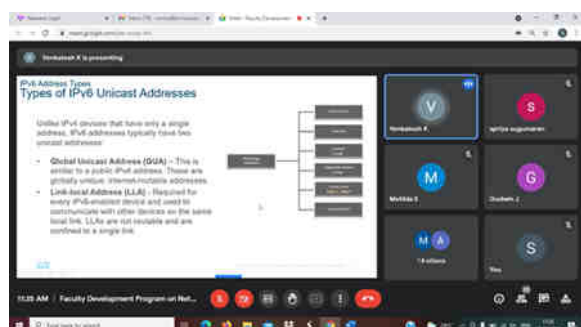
Venkatesh K is presenting

IPv6 Address Types
Types of IPv6 Unicast Addresses

Unlike IPv4 devices that have only a single address, IPv6 addresses typically have two unicast addresses:

• Global Unicast Address (GUA) – This is similar to a public IPv4 address. These are globally unique, Internet-routable addresses.

• Link-local Address (LLA) – Required for every IPv6-enabled device and used to communicate with other devices on the same local link. LLAs are not routable and are confined to a single link.

V
Venkatesh K

S
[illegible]

M
Mehtab S

G
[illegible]

M A
1 9 others

S
You

11:35 AM | Faculty Development Program on Net...